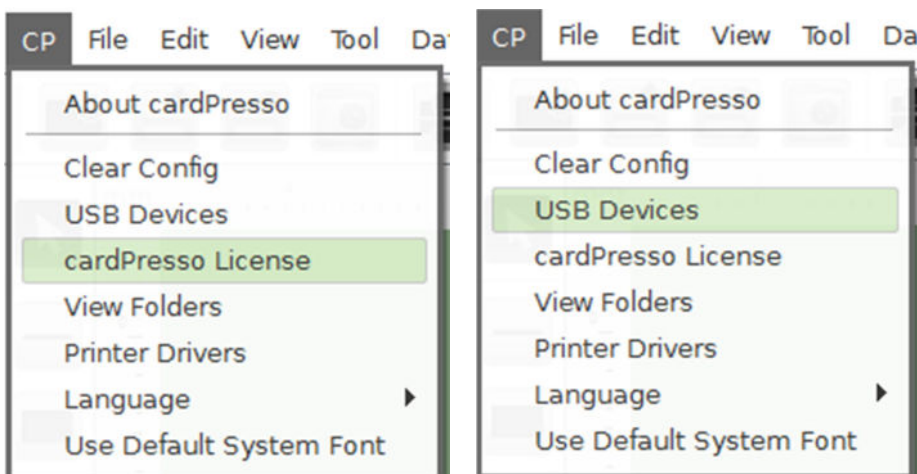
CP File Edit View Tool Da

About cardPresso

Clear Config

USB Devices

cardPresso License

View Folders

Printer Drivers

Language

Use Default System Font

CP File Edit View Tool Da

About cardPresso

Clear Config

USB Devices

cardPresso License

View Folders

Printer Drivers

Language

Use Default System Font